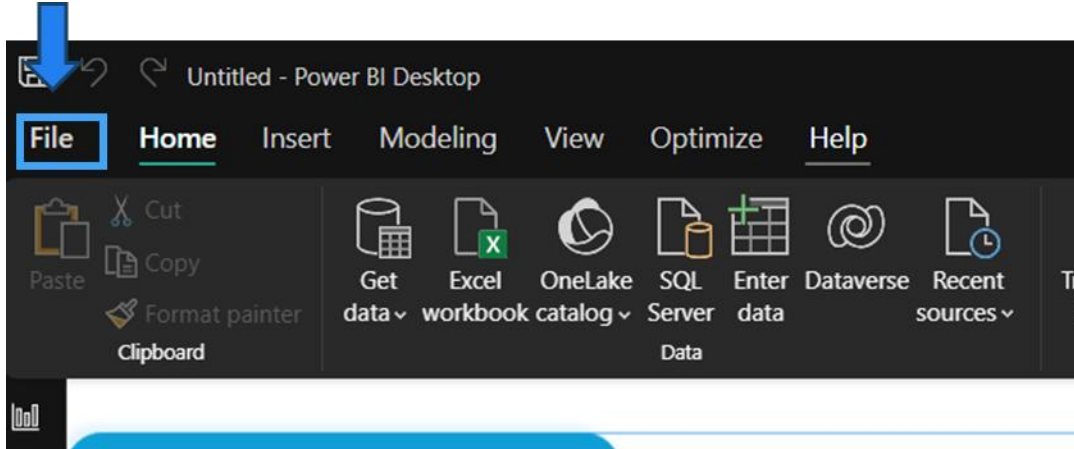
Untitled - Power BI Desktop

File Home Insert Modeling View Optimize Help

Paste
Cut
Copy
Format painter
Clipboard

Get data
Excel workbook
OneLake catalog
SQL Server
Enter data
Dataverse
Recent sources
Data

T